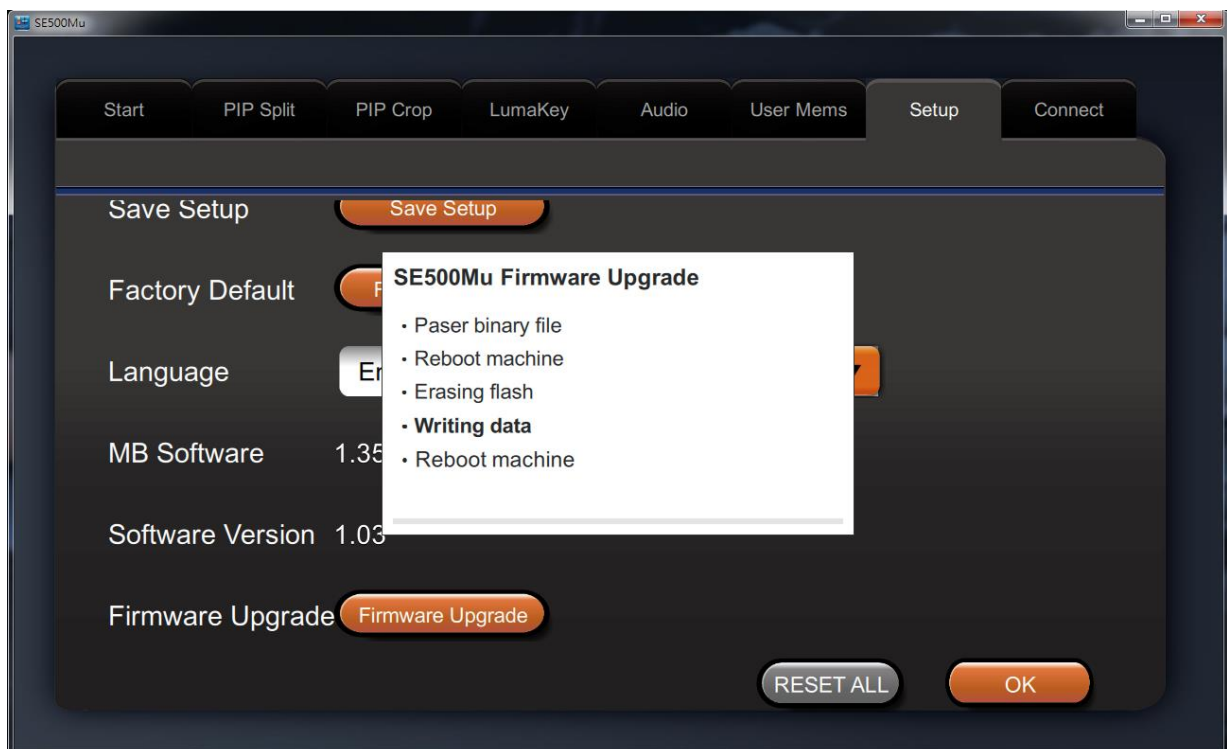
SE500Mu

Start
PIP Split
PIP Crop
LumaKey
Audio
User Mems
Setup
Connect

Save Setup
Save Setup

Factory Default
F

Language
E

MB Software
1.35

Software Version 1.03

Firmware Upgrade
Firmware Upgrade

SE500Mu Firmware Upgrade

• Paser binary file
• Reboot machine
• Erasing flash
• **Writing data**
• Reboot machine

RESET ALL
OK